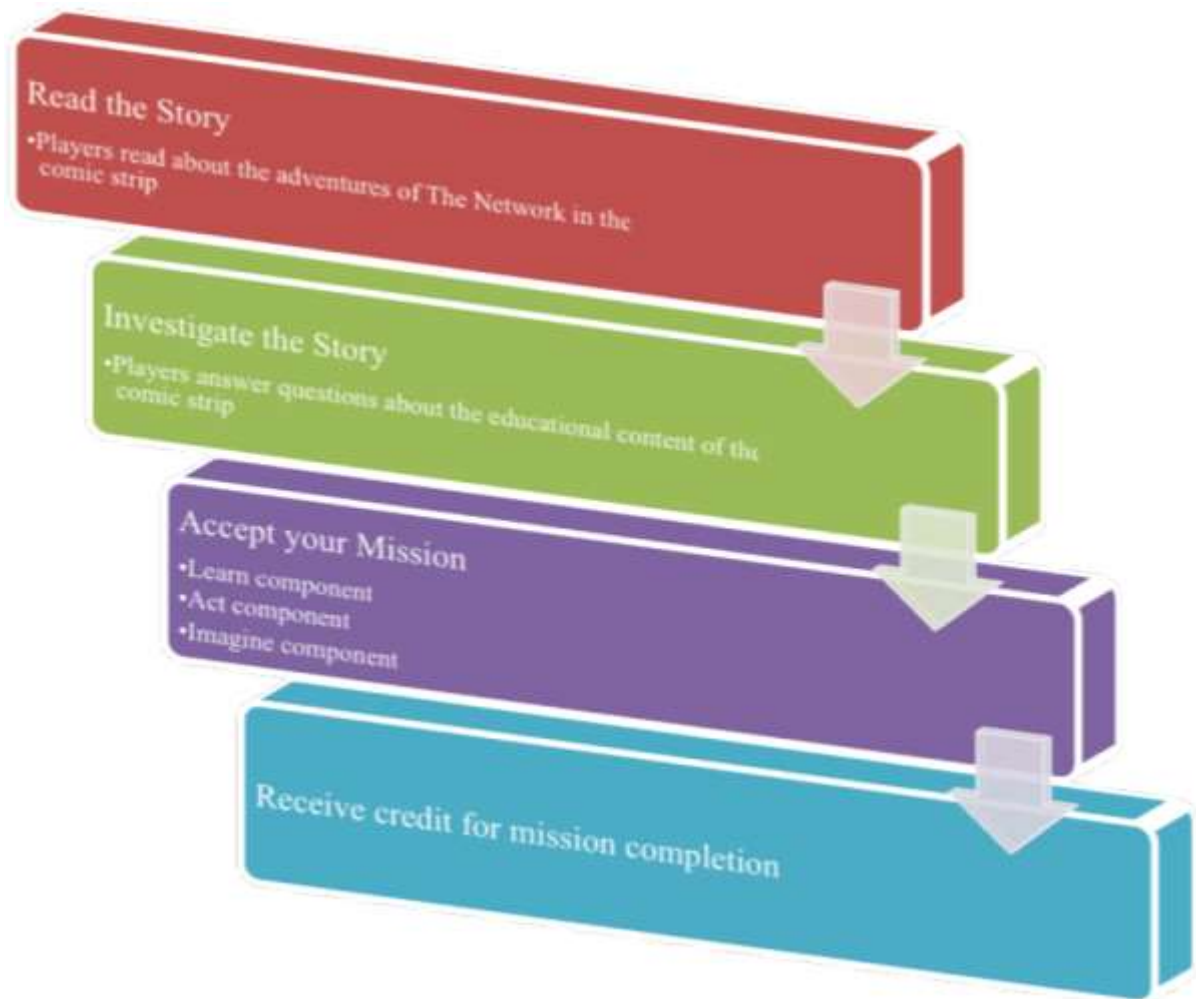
Read the Story
•Players read about the adventures of The Network in the comic strip

Investigate the Story
•Players answer questions about the educational content of the comic strip

Accept your Mission
•Learn component
•Act component
•Imagine component

Receive credit for mission completion